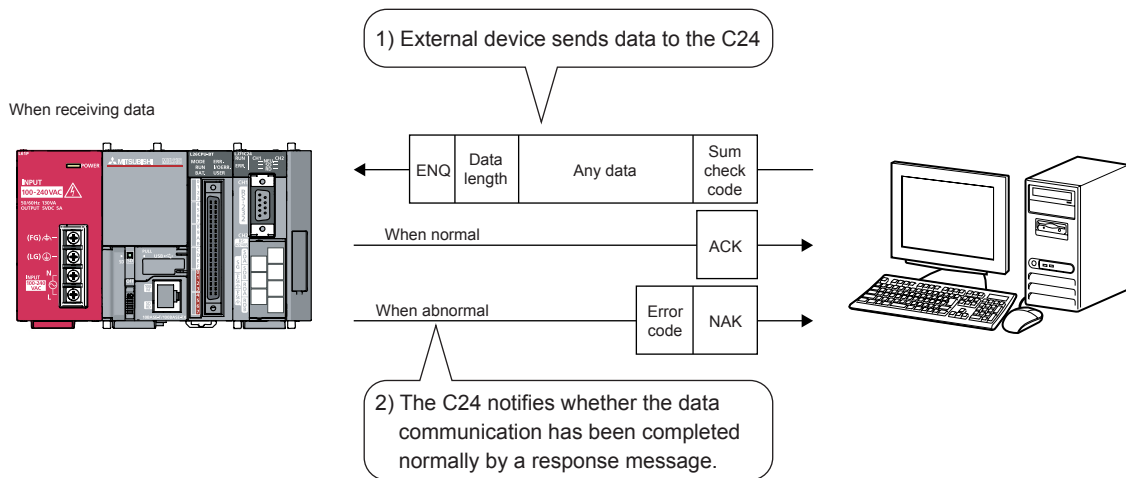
1) External device sends data to the C24

When receiving data

| ENQ | Data length | Any data | Sum check code |
|---|---|---|---|

When normal

ACK

When abnormal

Error code

NAK

2) The C24 notifies whether the data communication has been completed normally by a response message.